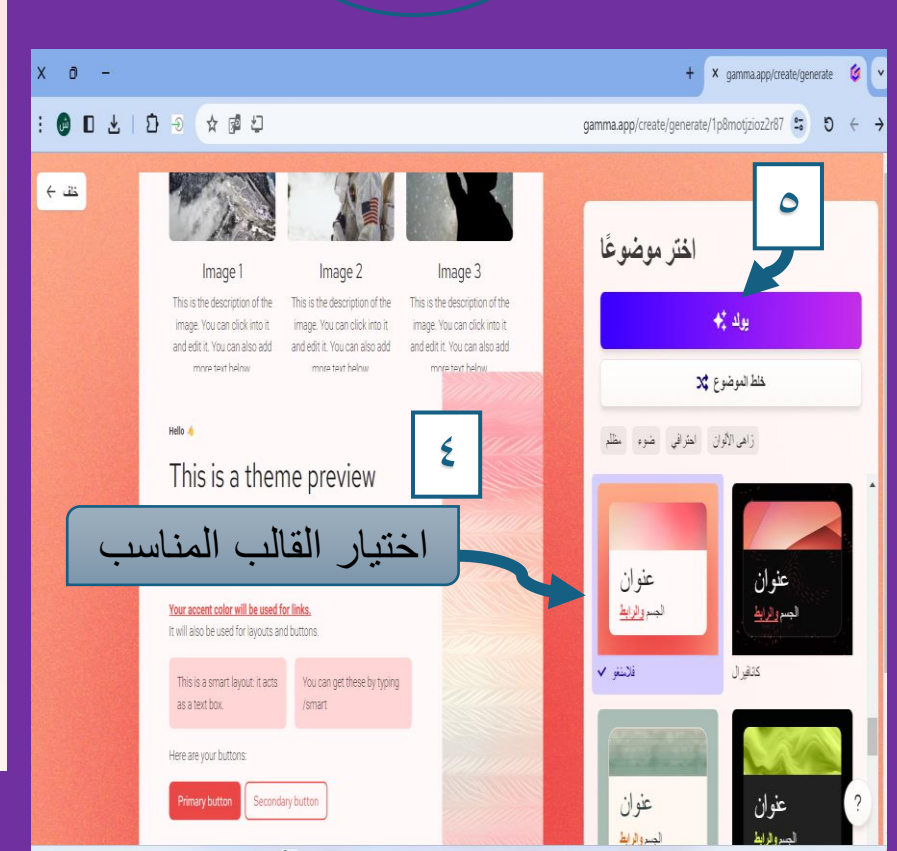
gamma.app/create/generate
gamma.app/create/generate/1p8motjzioz2r87
خلف
Image 1
This is the description of the image. You can click into it and edit it. You can also add more text below
Image 2
This is the description of the image. You can click into it and edit it. You can also add more text below
Image 3
This is the description of the image. You can click into it and edit it. You can also add more text below
Hello
This is a theme preview
Your accent color will be used for links.
It will also be used for layouts and buttons.
This is a smart layout: it acts as a text box.
You can get these by typing /smart
Here are your buttons:
Primary button
Secondary button
٥
اختر موضوعًا
يولد
خلط الموضوع
زاهي الألوان
احترافي
ضوء
مظلم
٤
اختيار القالب المناسب
عنوان
الجسم والرابط
فلامنغو
عنوان
الجسم والرابط
كاتدرال
عنوان
الجسم والرابط
عنوان
الجسم والرابط
?